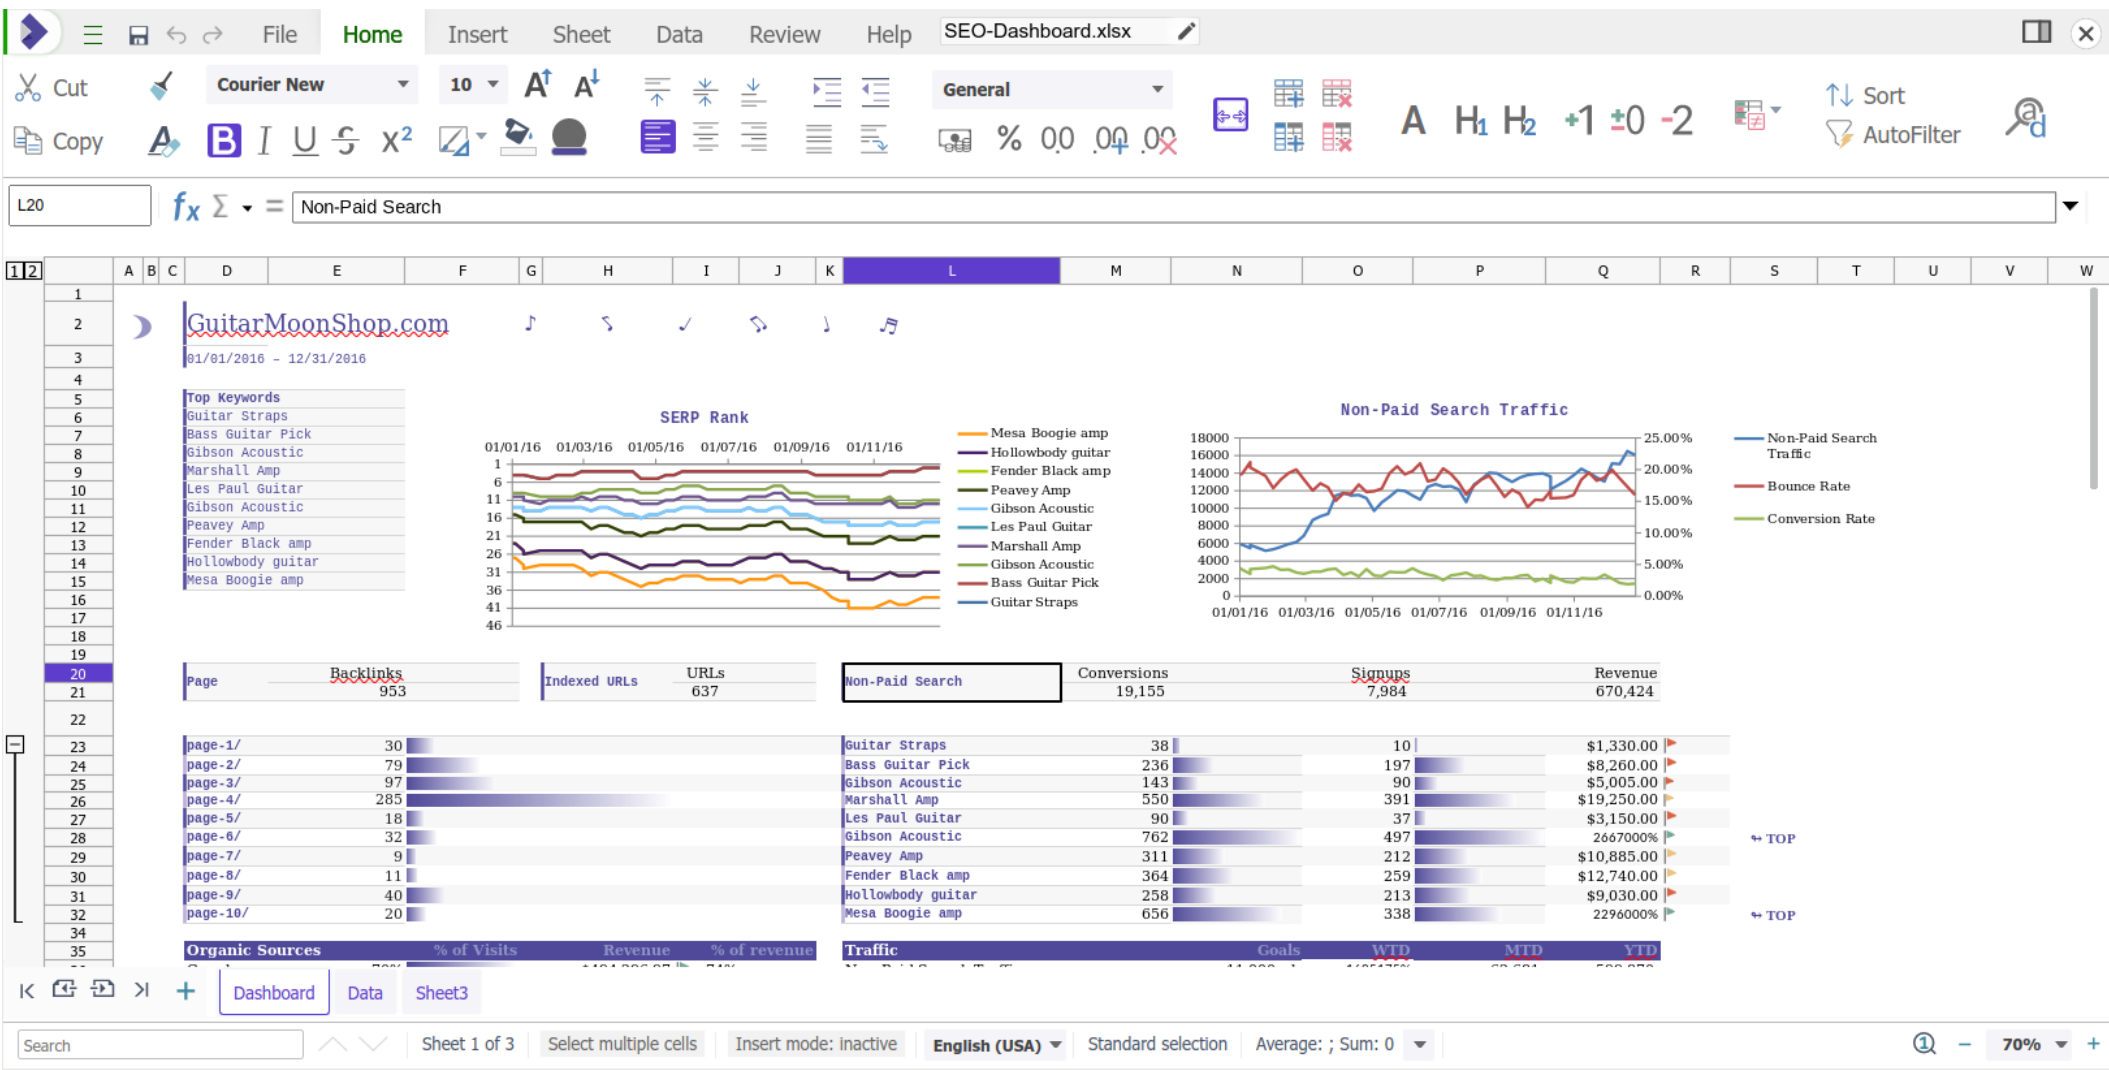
File Home Insert Sheet Data Review Help SEO-Dashboard.xlsx

Cut Copy Courier New 10 General Sort AutoFilter

L20 Non-Paid Search

GuitarMoonShop.com
01/01/2016 – 12/31/2016

Top Keywords
Guitar Straps
Bass Guitar Pick
Gibson Acoustic
Marshall Amp
Les Paul Guitar
Gibson Acoustic
Peavey Amp
Fender Black amp
Hollowbody guitar
Mesa Boogie amp

SERP Rank
01/01/16 01/03/16 01/05/16 01/07/16 01/09/16 01/11/16
1 6 11 16 21 26 31 36 41 46
Mesa Boogie amp
Hollowbody guitar
Fender Black amp
Peavey Amp
Gibson Acoustic
Les Paul Guitar
Marshall Amp
Gibson Acoustic
Bass Guitar Pick
Guitar Straps

Non-Paid Search Traffic
18000 16000 14000 12000 10000 8000 6000 4000 2000 0
25.00% 20.00% 15.00% 10.00% 5.00% 0.00%
01/01/16 01/03/16 01/05/16 01/07/16 01/09/16 01/11/16
Non-Paid Search Traffic
Bounce Rate
Conversion Rate

| Page | Backlinks 953 | Indexed URLs | URLs 637 | Non-Paid Search | Conversions 19,155 | Signups 7,984 | Revenue 670,424 |

| page-1/ | 30 | Guitar Straps | 38 | 10 | $1,330.00 |
|---|---|---|---|---|---|
| page-2/ | 79 | Bass Guitar Pick | 236 | 197 | $8,260.00 |
| page-3/ | 97 | Gibson Acoustic | 143 | 90 | $5,005.00 |
| page-4/ | 285 | Marshall Amp | 550 | 391 | $19,250.00 |
| page-5/ | 18 | Les Paul Guitar | 90 | 37 | $3,150.00 |
| page-6/ | 32 | Gibson Acoustic | 762 | 497 | 2667000% |
| page-7/ | 9 | Peavey Amp | 311 | 212 | $10,885.00 |
| page-8/ | 11 | Fender Black amp | 364 | 259 | $12,740.00 |
| page-9/ | 40 | Hollowbody guitar | 258 | 213 | $9,030.00 |
| page-10/ | 20 | Mesa Boogie amp | 656 | 338 | 2296000% |

TOP
TOP

Organic Sources % of Visits Revenue % of revenue
Traffic Goals WTD MTD YTD

Dashboard Data Sheet3
Search Sheet 1 of 3 Select multiple cells Insert mode: inactive English (USA) Standard selection Average: ; Sum: 0 70%